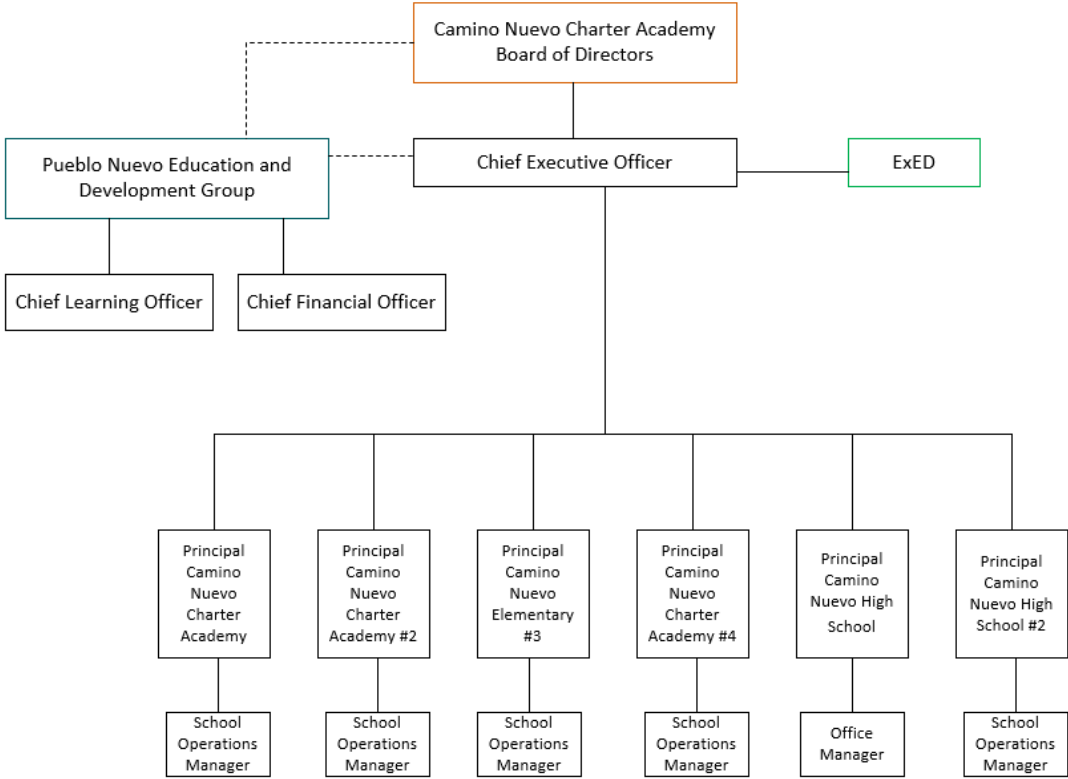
Camino Nuevo Charter Academy Board of Directors

Pueblo Nuevo Education and Development Group

Chief Executive Officer

ExED

Chief Learning Officer

Chief Financial Officer

Principal Camino Nuevo Charter Academy

Principal Camino Nuevo Charter Academy #2

Principal Camino Nuevo Elementary #3

Principal Camino Nuevo Charter Academy #4

Principal Camino Nuevo High School

Principal Camino Nuevo High School #2

School Operations Manager

School Operations Manager

School Operations Manager

School Operations Manager

Office Manager

School Operations Manager